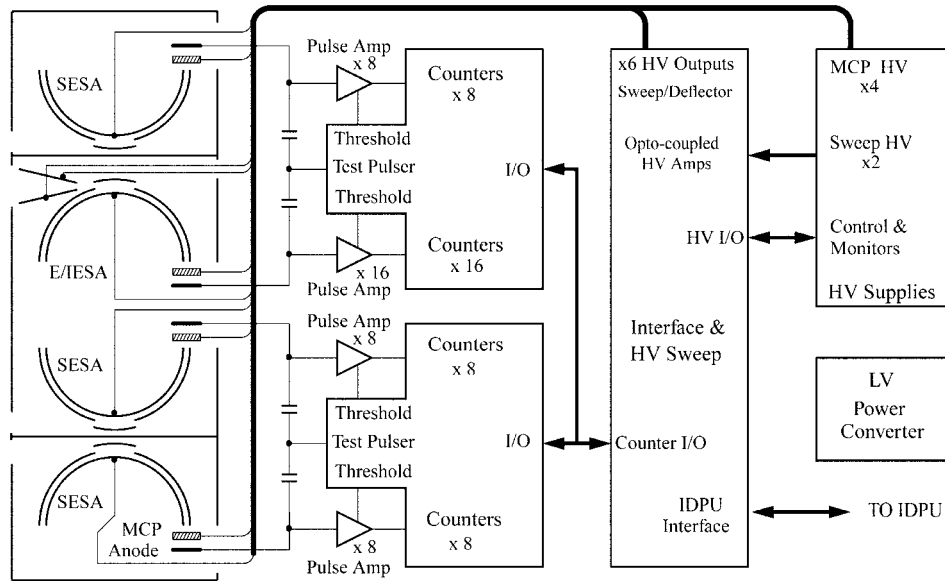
SESA
E/IESA
SESA
SESA
MCP
Anode
Pulse Amp
x 8
Threshold
Test Pulser
Threshold
x 16
Pulse Amp
Pulse Amp
x 8
Threshold
Test Pulser
Threshold
x 8
Pulse Amp
Counters
x 8
I/O
Counters
x 16
Counters
x 8
I/O
Counters
x 8
x6 HV Outputs
Sweep/Deflector
Opto-coupled
HV Amps
HV I/O
Interface &
HV Sweep
Counter I/O
IDPU
Interface
MCP HV
x4
Sweep HV
x2
Control &
Monitors
HV Supplies
LV
Power
Converter
TO IDPU